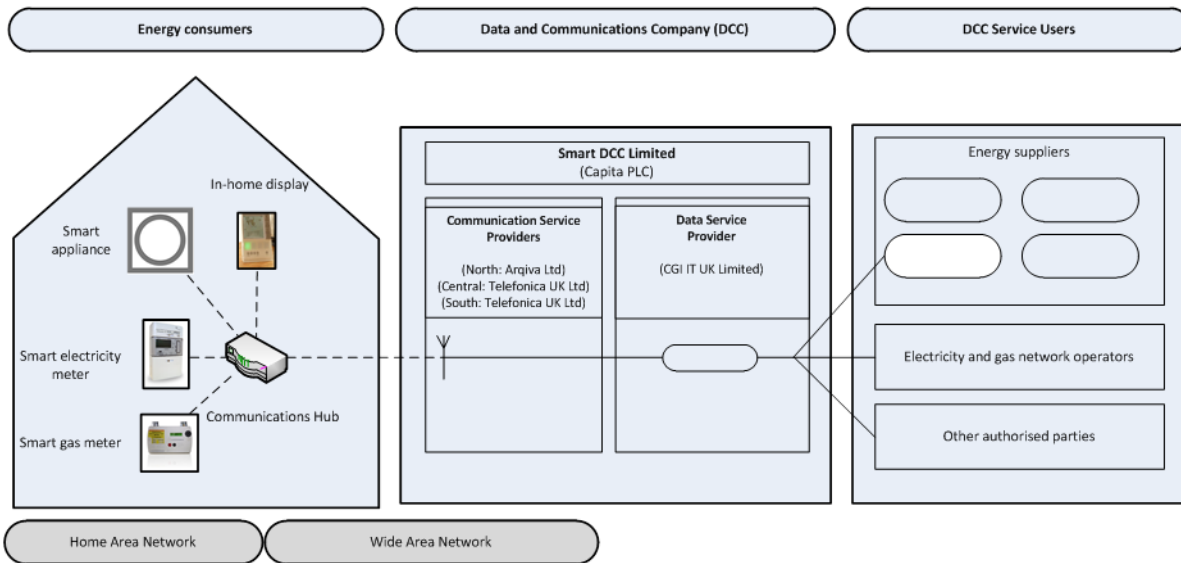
Energy consumers

Data and Communications Company (DCC)

DCC Service Users

In-home display

Smart appliance

Smart electricity meter

Communications Hub

Smart gas meter

Smart DCC Limited
(Capita PLC)

Communication Service Providers

(North: Arqiva Ltd)
(Central: Telefonica UK Ltd)
(South: Telefonica UK Ltd)

Data Service Provider

(CGI IT UK Limited)

Energy suppliers

Electricity and gas network operators

Other authorised parties

Home Area Network

Wide Area Network